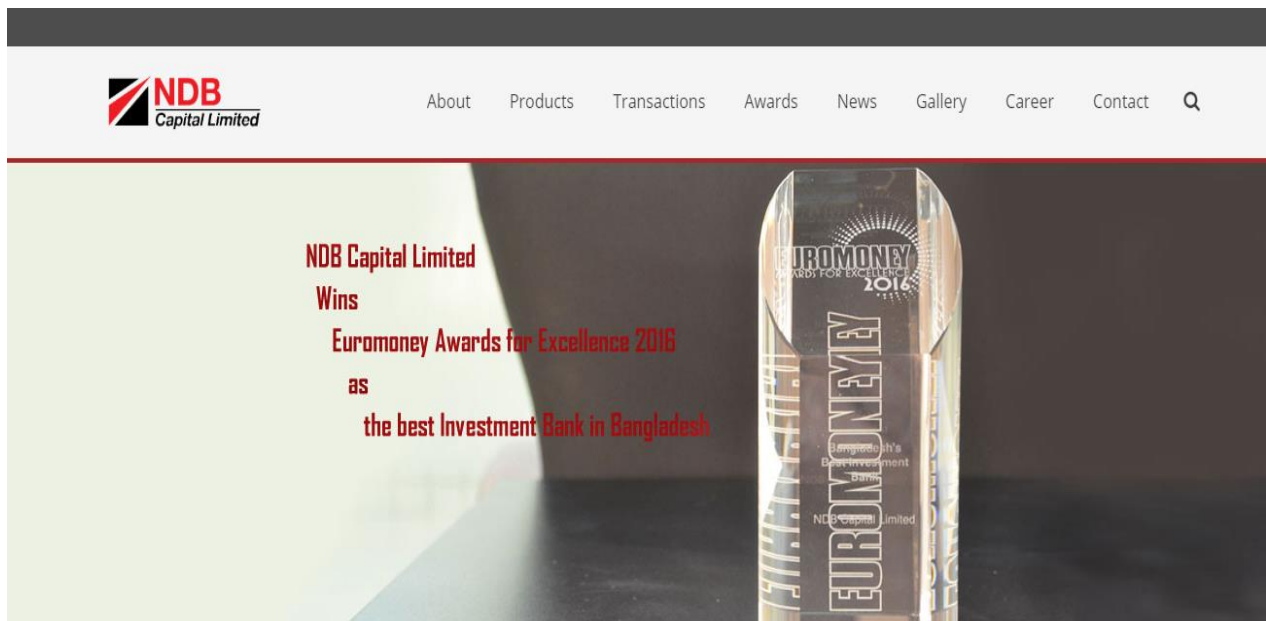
NDB Capital Limited

About Products Transactions Awards News Gallery Career Contact

NDB Capital Limited
Wins
Euromoney Awards for Excellence 2016
as
the best Investment Bank in Bangladesh

EUROMONEY
AWARDS FOR EXCELLENCE
2016

EUROMONEY

Bangladesh's Best Investment Bank

NDB Capital Limited

EUROMONEY